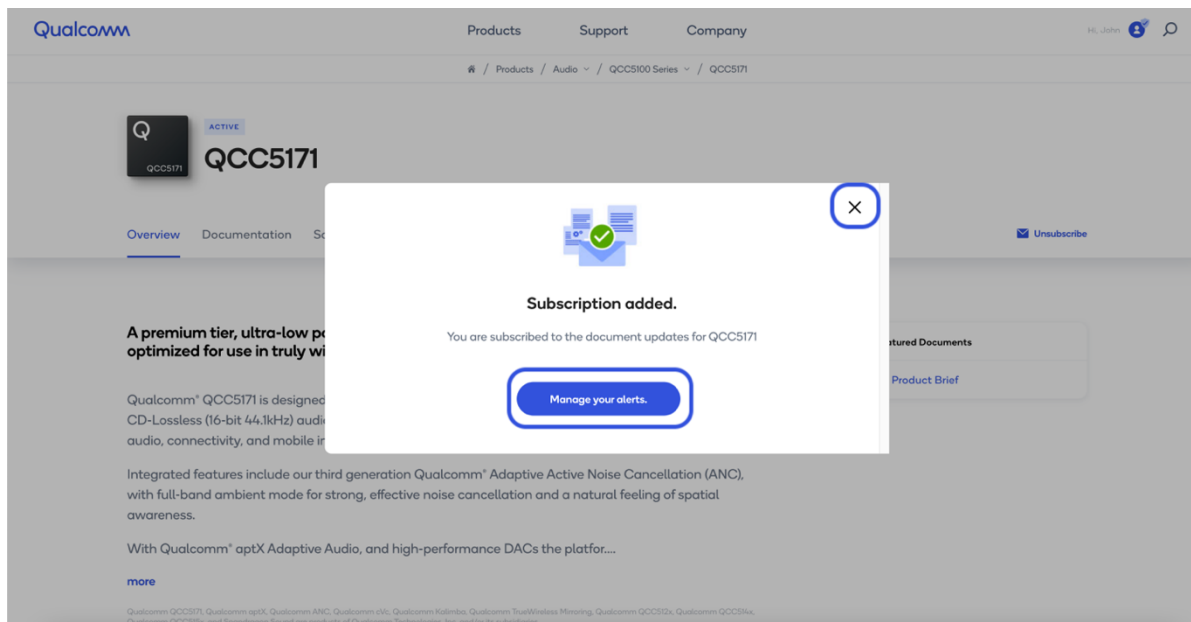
Qualcomm

Products Support Company

Hi, John

/ Products / Audio / QCC5100 Series / QCC5171

Q QCC5171

ACTIVE

QCC5171

Overview Documentation Sc

Unsubscribe

×

Subscription added.

You are subscribed to the document updates for QCC5171

Manage your alerts.

A premium tier, ultra-low po optimized for use in truly wi

Qualcomm® QCC5171 is designed CD-Lossless (16-bit 44.1kHz) audi audio, connectivity, and mobile i

atured Documents

Product Brief

Integrated features include our third generation Qualcomm® Adaptive Active Noise Cancellation (ANC), with full-band ambient mode for strong, effective noise cancellation and a natural feeling of spatial awareness.

With Qualcomm® aptX Adaptive Audio, and high-performance DACs the platfor....

more

Qualcomm QCC5171, Qualcomm aptX, Qualcomm ANC, Qualcomm cVc, Qualcomm Kalimba, Qualcomm TrueWireless Mirroring, Qualcomm QCC512x, Qualcomm QCC514x, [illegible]